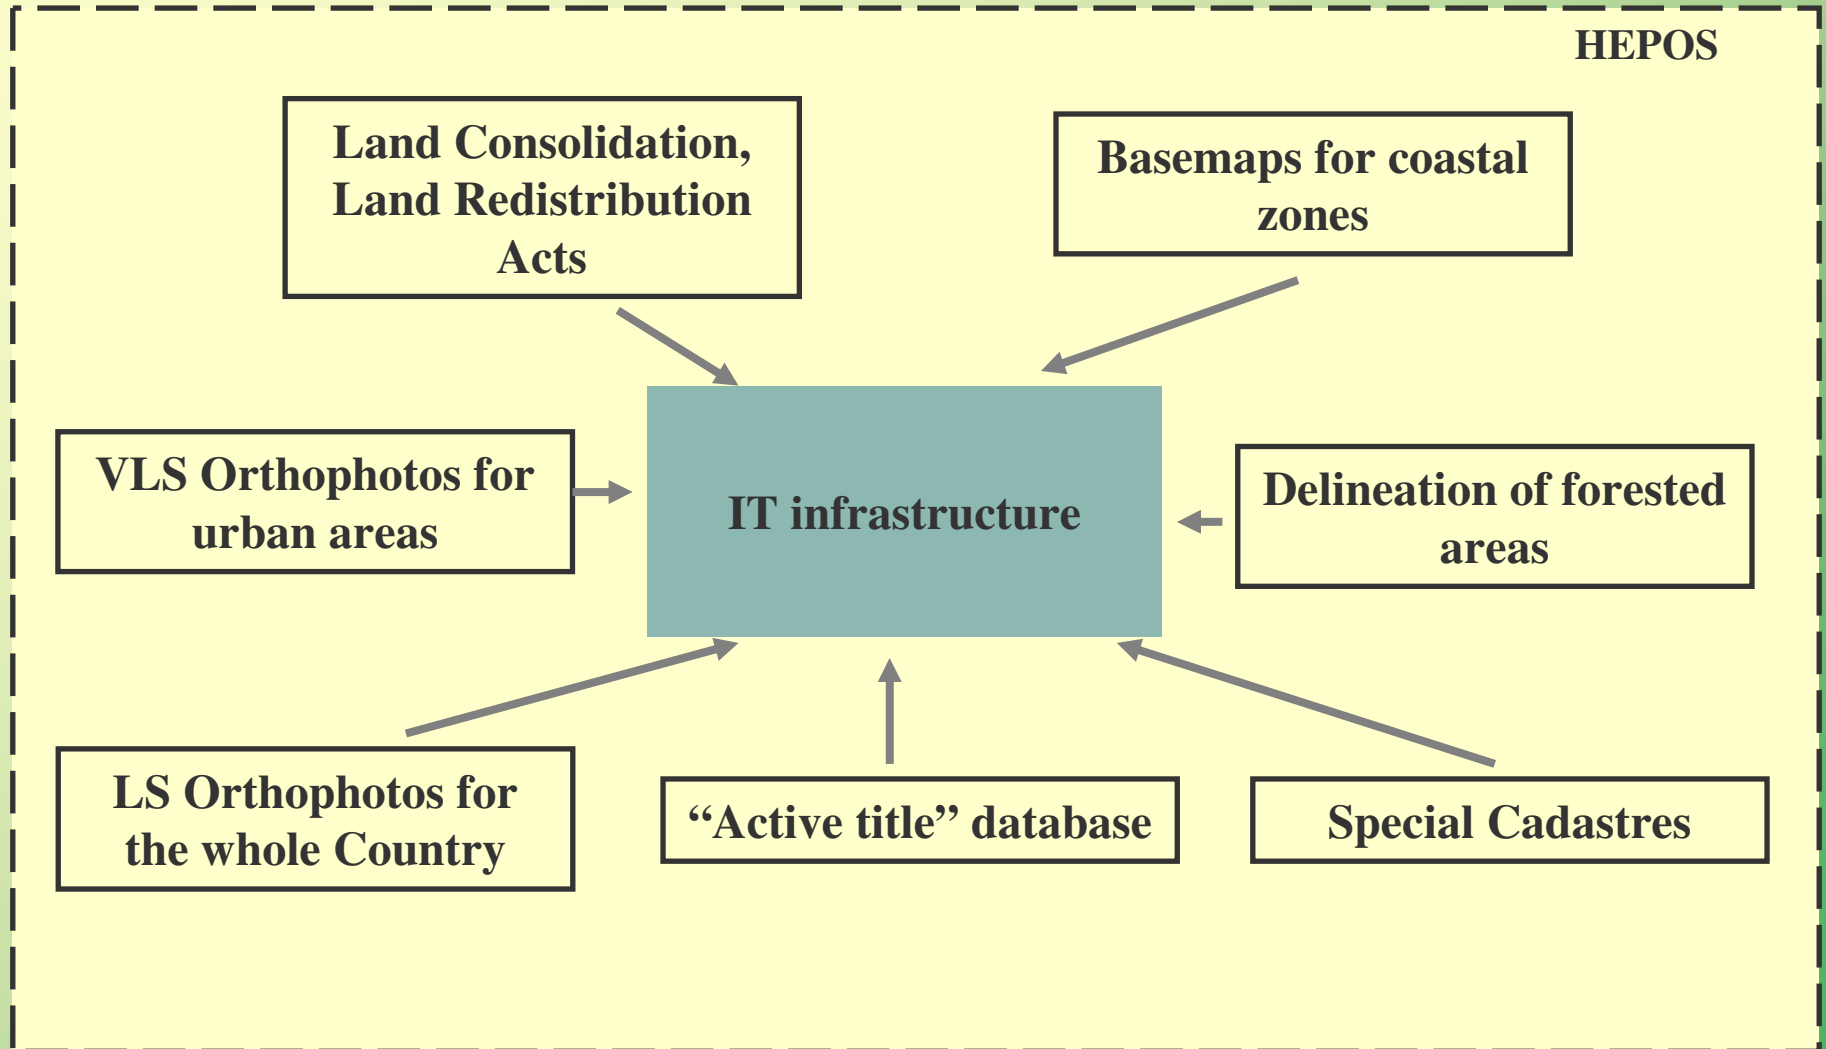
HEPOS

Land Consolidation, Land Redistribution Acts

Basemaps for coastal zones

VLS Orthophotos for urban areas

IT infrastructure

Delineation of forested areas

LS Orthophotos for the whole Country

“Active title” database

Special Cadastres